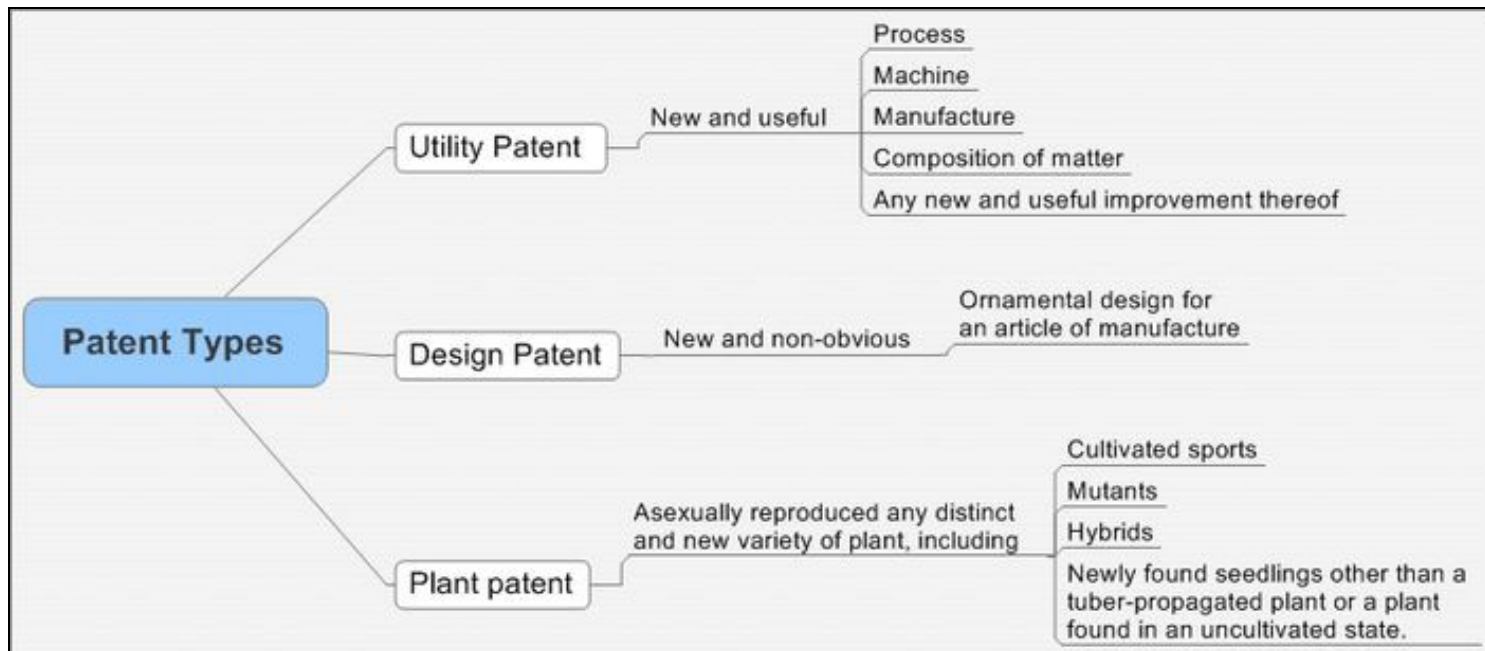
Patent Types

Utility Patent

New and useful

Process

Machine

Manufacture

Composition of matter

Any new and useful improvement thereof

Design Patent

New and non-obvious

Ornamental design for an article of manufacture

Plant patent

Asexually reproduced any distinct and new variety of plant, including

Cultivated sports

Mutants

Hybrids

Newly found seedlings other than a tuber-propagated plant or a plant found in an uncultivated state.